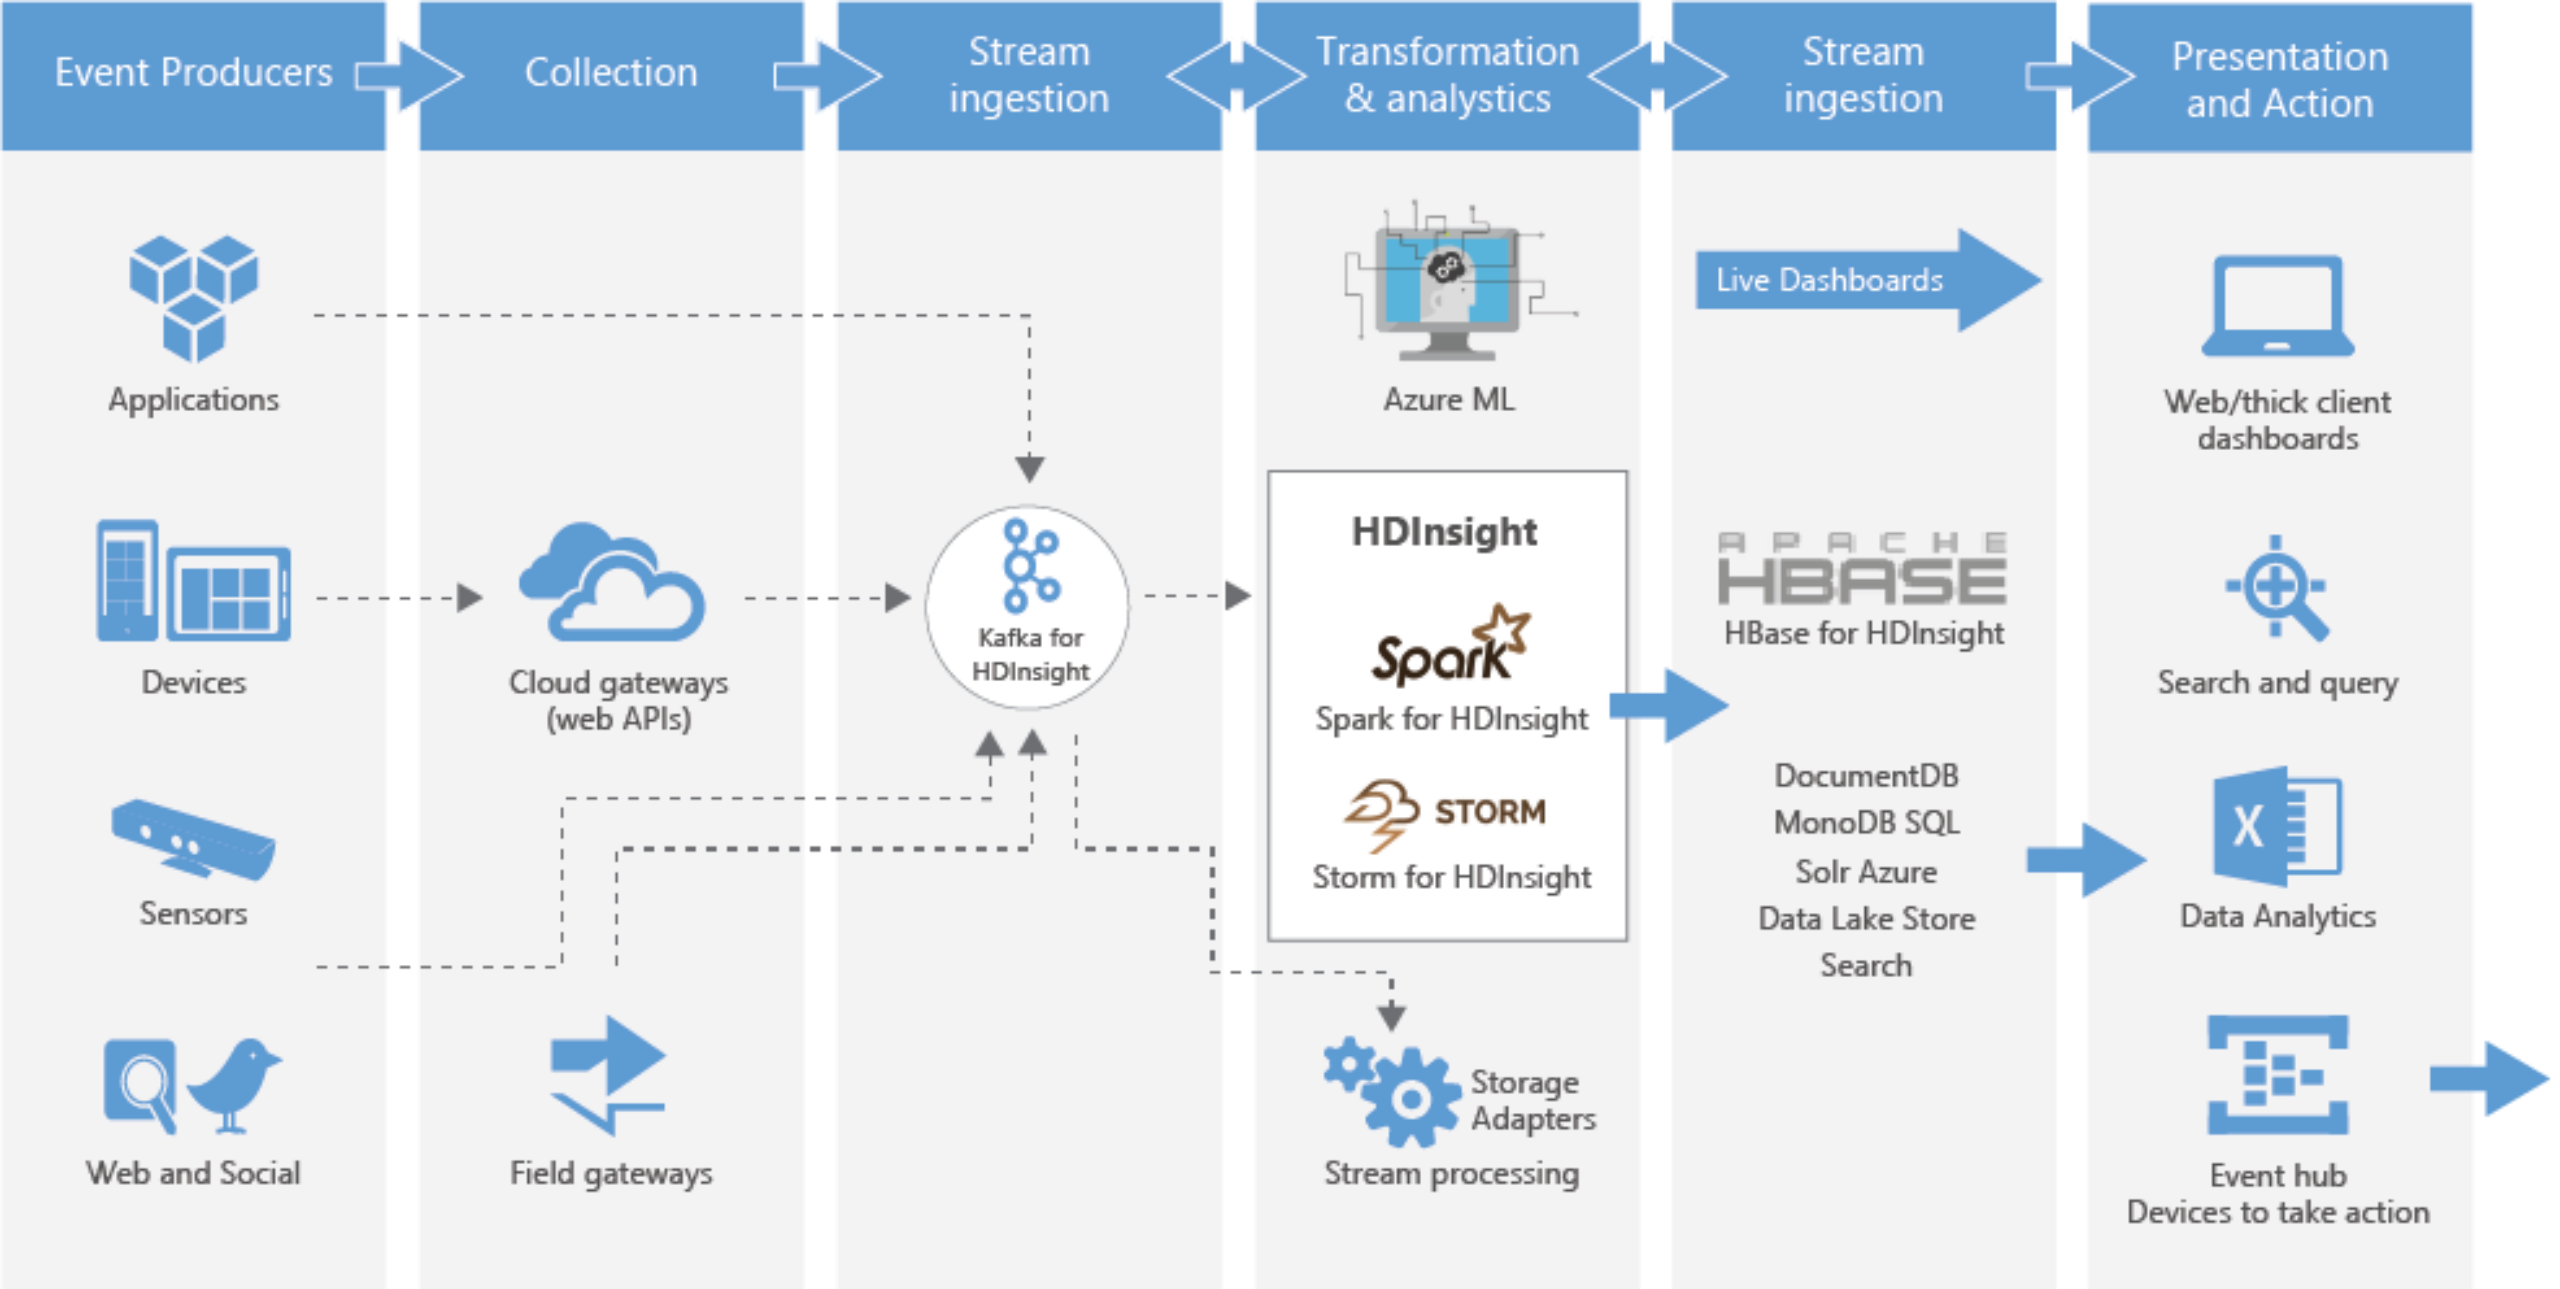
Event Producers

Collection

Stream ingestion

Transformation & analytics

Stream ingestion

Presentation and Action

Applications

Devices

Sensors

Web and Social

Cloud gateways (web APIs)

Field gateways

Kafka for HDInsight

Azure ML

HDInsight

Spark

Spark for HDInsight

STORM

Storm for HDInsight

Storage Adapters

Stream processing

Live Dashboards

APACHE HBASE

HBase for HDInsight

DocumentDB
MonoDB SQL
Solr Azure
Data Lake Store
Search

Web/thick client dashboards

Search and query

Data Analytics

Event hub
Devices to take action